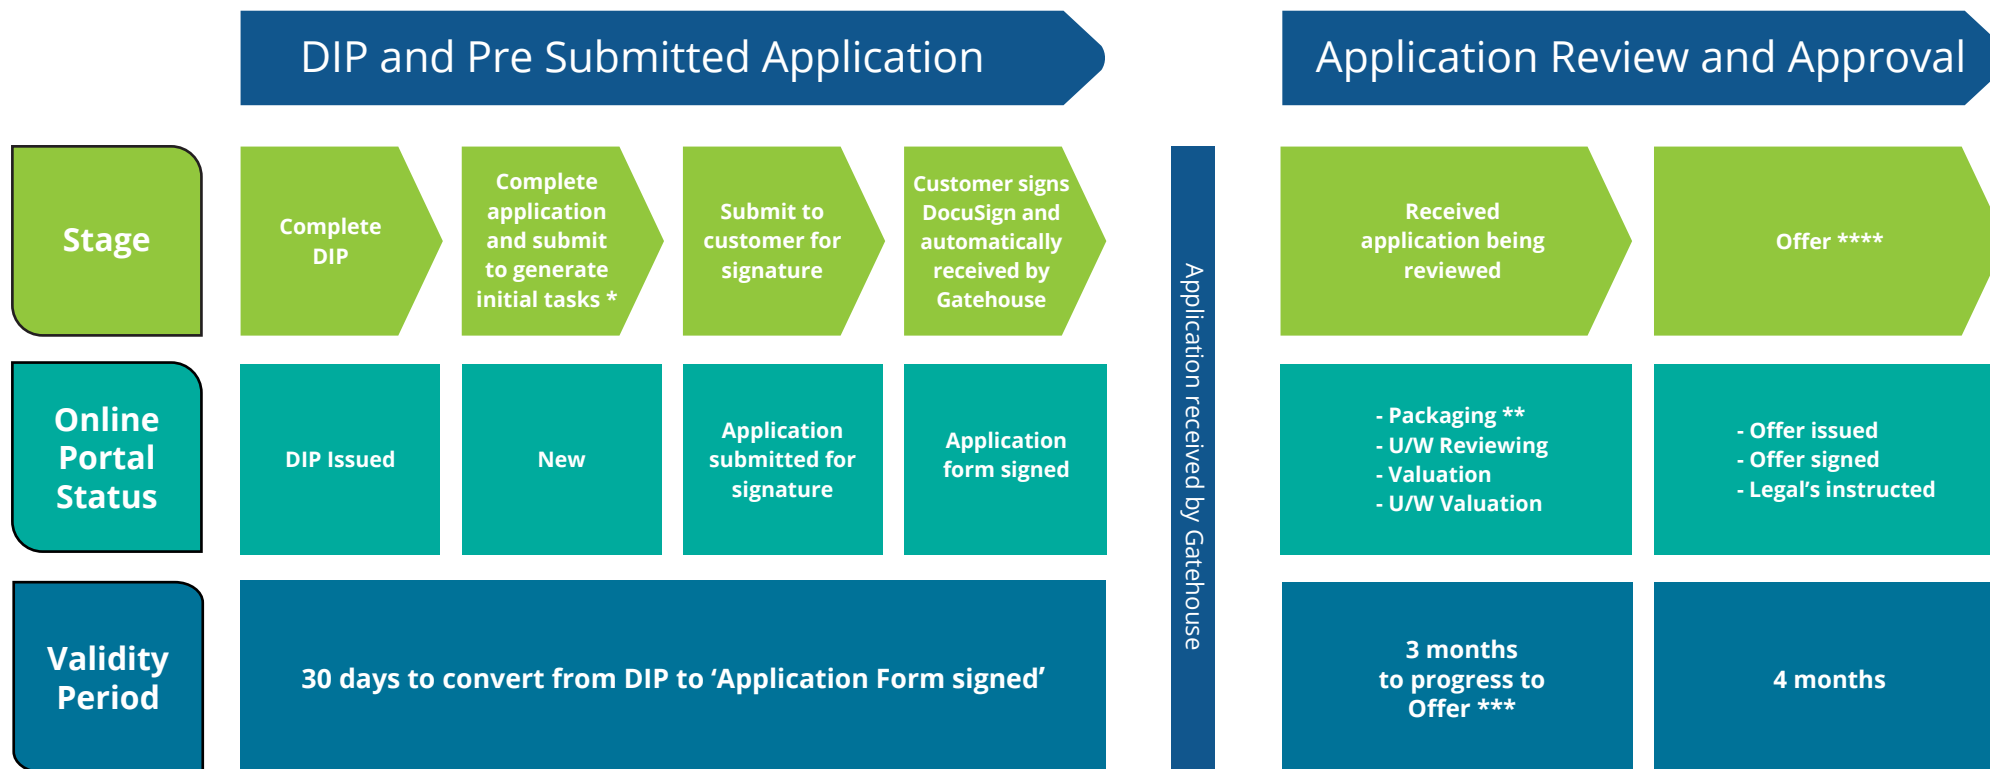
DIP and Pre Submitted Application

Application Review and Approval

Stage

Complete DIP

Complete application and submit to generate initial tasks *

Submit to customer for signature

Customer signs DocuSign and automatically received by Gatehouse

Application received by Gatehouse

Received application being reviewed

Offer ****

Online Portal Status

DIP Issued

New

Application submitted for signature

Application form signed

- Packaging **
- U/W Reviewing
- Valuation
- U/W Valuation

- Offer issued
- Offer signed
- Legal's instructed

Validity Period

30 days to convert from DIP to 'Application Form signed'

3 months to progress to Offer ***

4 months